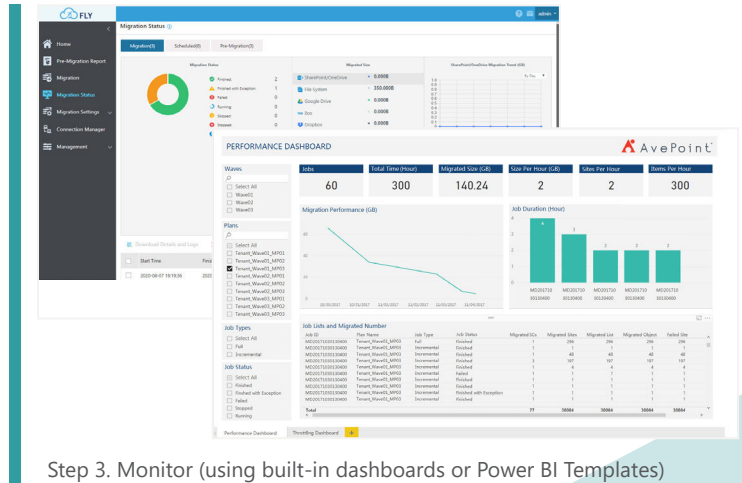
FLY

admin

Migration Status

Home

Pre-Migration Report

Migration

Migration Status

Migration Settings

Connection Manager

Management

Migration(3)

Scheduled(0)

Pre-Migration(0)

Migration Status

Migrated Size

SharePoint/OneDrive Migration Trend (GB)

Finished 2

Finished with Exception 1

Failed 0

Running 0

Stopped 0

Skipped 0

SharePoint/OneDrive 0.000B

File System 350.000B

Google Drive 0.000B

Box 0.000B

Dropbox 0.000B

Download Details and Logs

Start Time

2020-08-07 19:19:36

PERFORMANCE DASHBOARD

AvePoint

Waves

Select All

Wave01

Wave02

Wave03

Jobs

60

Total Time (Hour)

300

Migrated Size (GB)

140.24

Size Per Hour (GB)

2

Sites Per Hour

2

Items Per Hour

300

Migration Performance (GB)

Job Duration (Hour)

Plans

Select All

Tenant_Wave01_MP01

Tenant_Wave01_MP02

Tenant_Wave01_MP03

Tenant_Wave02_MP01

Tenant_Wave02_MP02

Tenant_Wave02_MP03

Tenant_Wave03_MP01

Tenant_Wave03_MP02

Tenant_Wave03_MP03

Job Types

Select All

Full

Incremental

Job Status

Select All

Finished

Finished with Exception

Failed

Stopped

Running

Job Lists and Migrated Number

| Job ID | Plan Name | Job Type | Job Status | Migrated SCs | Migrated Sites | Migrated List | Migrated Object | Failed Site |
|---|---|---|---|---|---|---|---|---|
| Total | | | | 77 | 38084 | 38084 | 38084 | 38084 |

Performance Dashboard

Throttling Dashboard

Step 3. Monitor (using built-in dashboards or Power BI Templates)